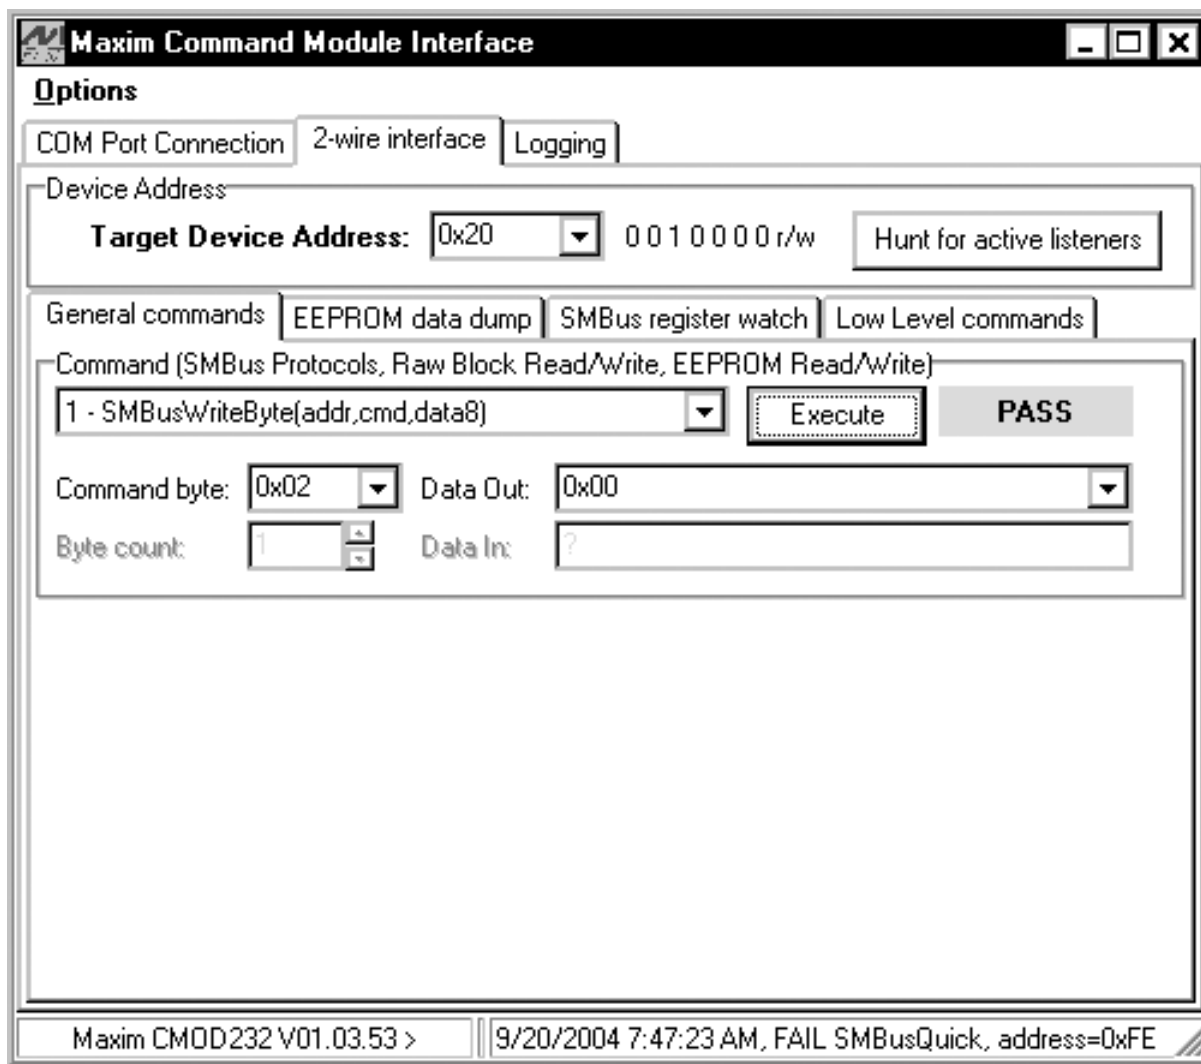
Maxim Command Module Interface

Options

COM Port Connection | 2-wire interface | Logging

Device Address

Target Device Address: 0x20 0 0 1 0 0 0 0 r/w Hunt for active listeners

General commands | EEPROM data dump | SMBus register watch | Low Level commands

Command (SMBus Protocols, Raw Block Read/Write, EEPROM Read/Write)

1 - SMBusWriteByte(addr,cmd,data8) Execute PASS

Command byte: 0x02 Data Out: 0x00

Byte count: 1 Data In: ?

Maxim CMOD232 V01.03.53 > | 9/20/2004 7:47:23 AM, FAIL SMBusQuick, address=0xFE